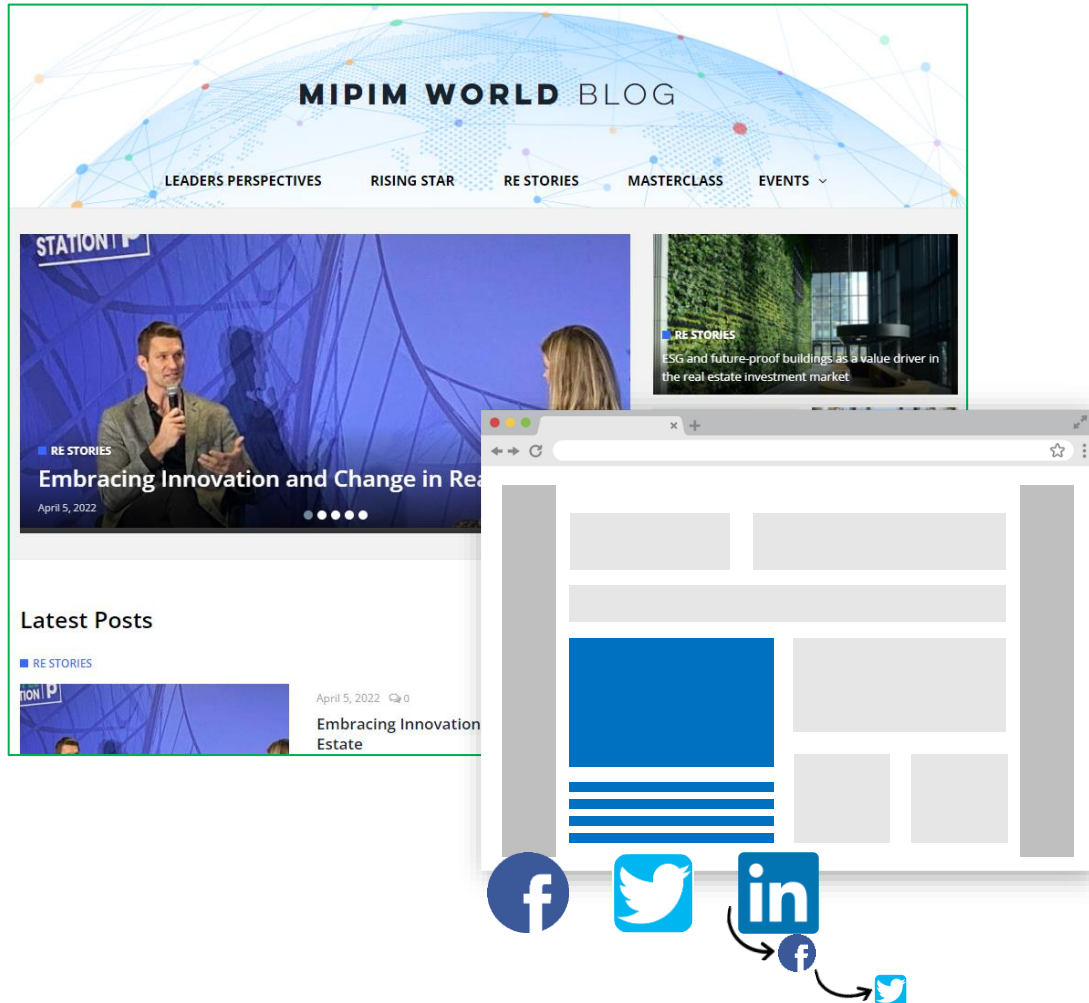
MIPIM WORLD BLOG

LEADERS PERSPECTIVES RISING STAR RE STORIES MASTERCLASS EVENTS

STATION F

RE STORIES
ESG and future-proof buildings as a value driver in the real estate investment market

RE STORIES
Embracing Innovation and Change in Rea
April 5, 2022

Latest Posts

RE STORIES

April 5, 2022 0
Embracing Innovation
Estate

in